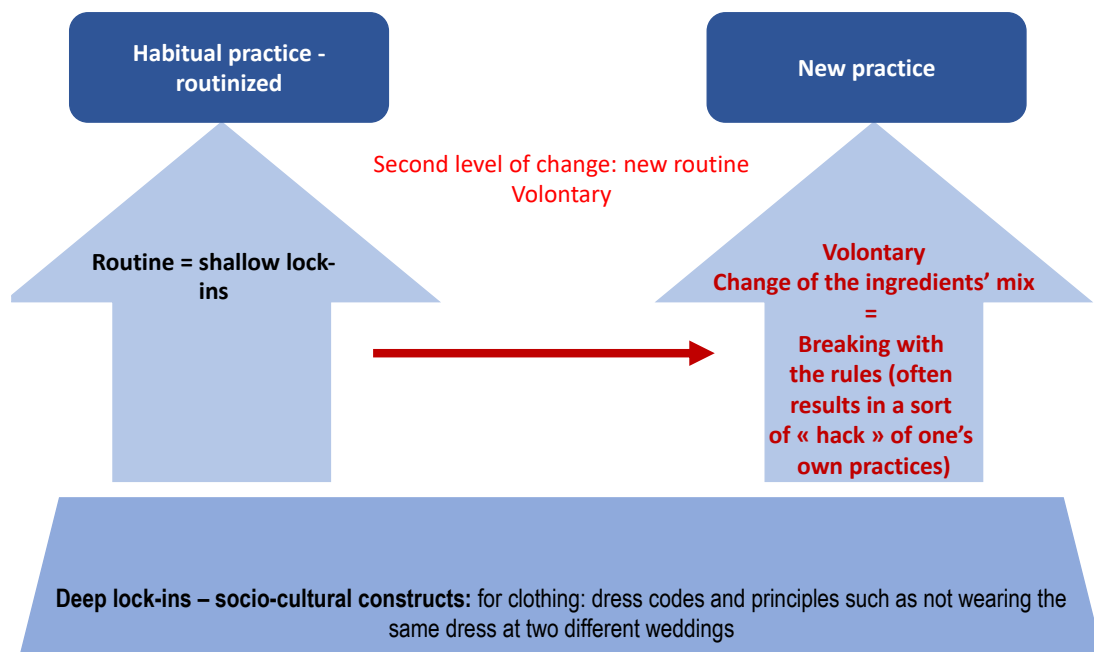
Habitual practice - routinized

New practice

Second level of change: new routine
Volontary

Routine = shallow lock-ins

Volontary
Change of the ingredients' mix
=
Breaking with the rules (often results in a sort of « hack » of one's own practices)

Deep lock-ins – socio-cultural constructs: for clothing: dress codes and principles such as not wearing the same dress at two different weddings